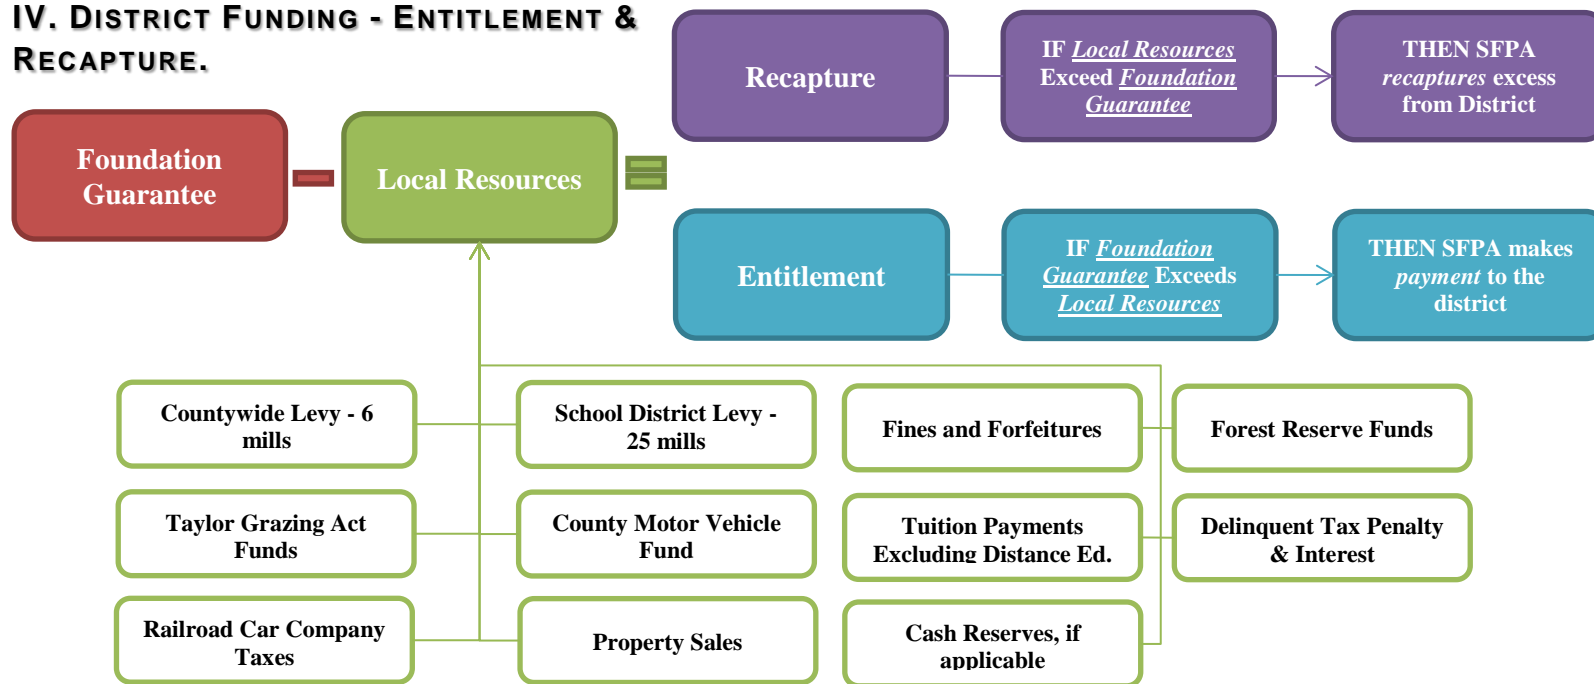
IV. DISTRICT FUNDING - ENTITLEMENT & RECAPTURE.

Foundation Guarantee

Local Resources

Recapture

IF Local Resources Exceed Foundation Guarantee

THEN SFPA recaptures excess from District

Entitlement

IF Foundation Guarantee Exceeds Local Resources

THEN SFPA makes payment to the district

Countywide Levy - 6 mills

School District Levy - 25 mills

Fines and Forfeitures

Forest Reserve Funds

Taylor Grazing Act Funds

County Motor Vehicle Fund

Tuition Payments Excluding Distance Ed.

Delinquent Tax Penalty & Interest

Railroad Car Company Taxes

Property Sales

Cash Reserves, if applicable